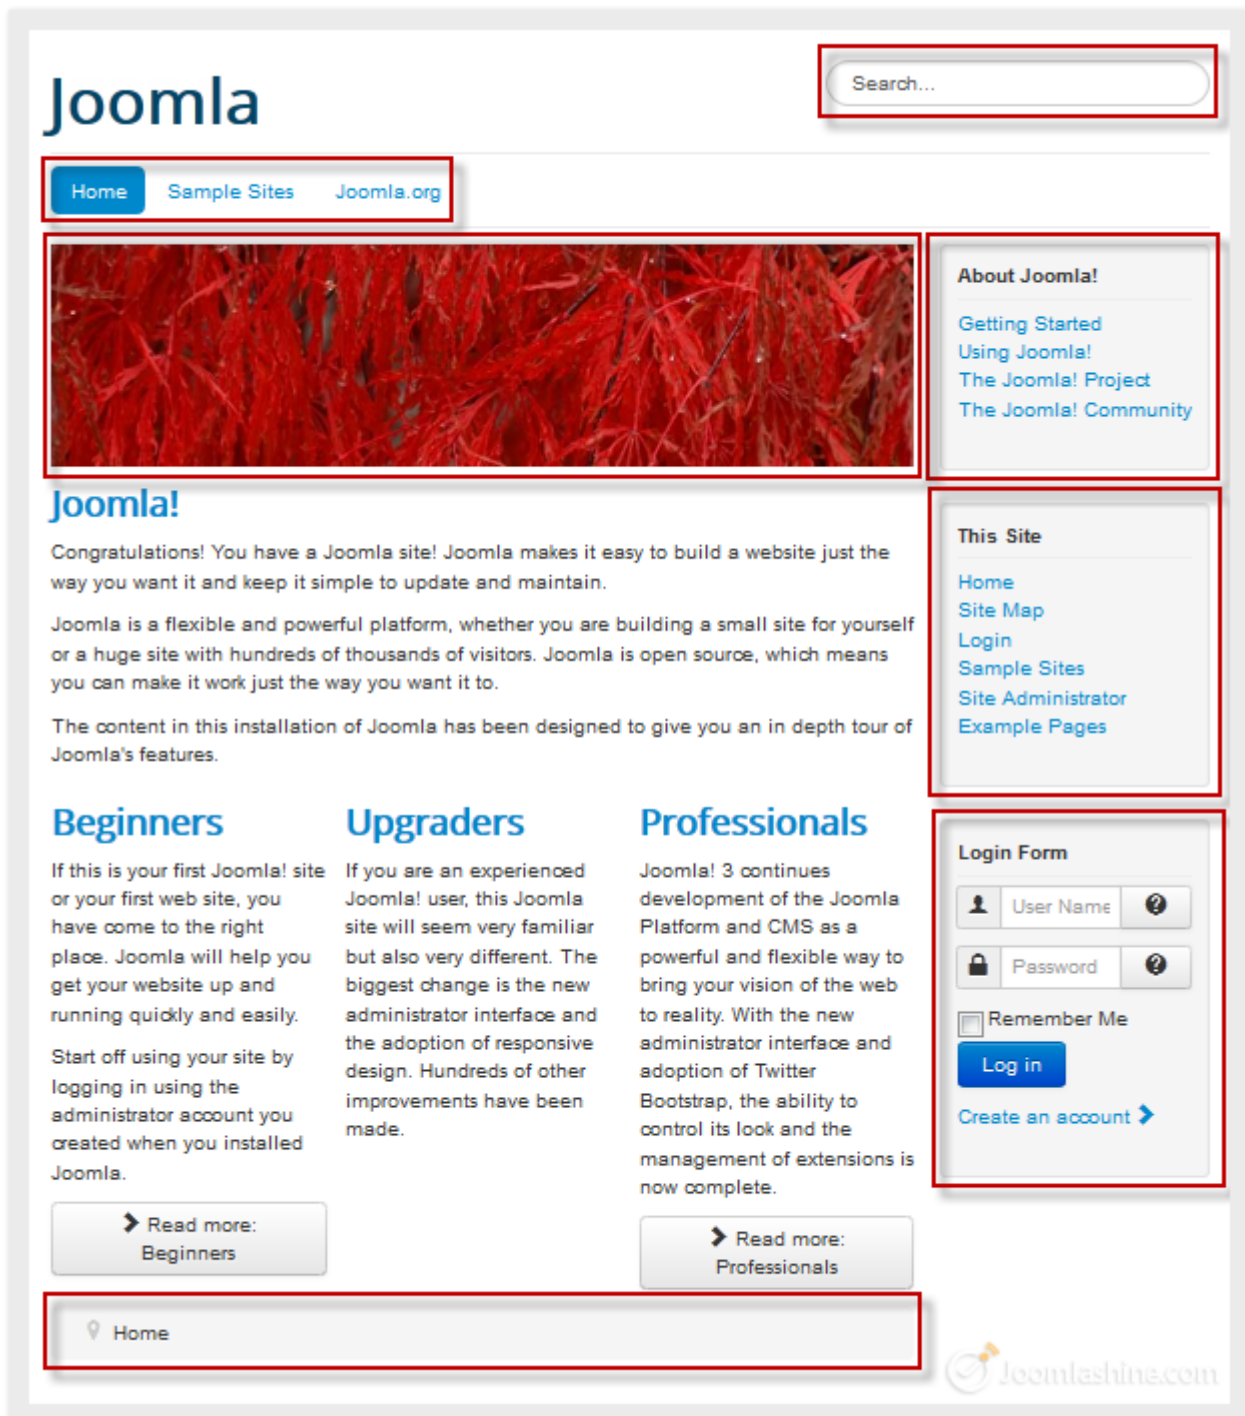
Joomla

Search...

Home Sample Sites Joomla.org

About Joomla!

Getting Started
Using Joomla!
The Joomla! Project
The Joomla! Community

Joomla!

Congratulations! You have a Joomla site! Joomla makes it easy to build a website just the way you want it and keep it simple to update and maintain.

Joomla is a flexible and powerful platform, whether you are building a small site for yourself or a huge site with hundreds of thousands of visitors. Joomla is open source, which means you can make it work just the way you want it to.

The content in this installation of Joomla has been designed to give you an in depth tour of Joomla's features.

This Site

Home
Site Map
Login
Sample Sites
Site Administrator
Example Pages

Beginners

If this is your first Joomla! site or your first web site, you have come to the right place. Joomla will help you get your website up and running quickly and easily.

Start off using your site by logging in using the administrator account you created when you installed Joomla.

Read more: Beginners

Upgraders

If you are an experienced Joomla! user, this Joomla site will seem very familiar but also very different. The biggest change is the new administrator interface and the adoption of responsive design. Hundreds of other improvements have been made.

Professionals

Joomla! 3 continues development of the Joomla Platform and CMS as a powerful and flexible way to bring your vision of the web to reality. With the new administrator interface and adoption of Twitter Bootstrap, the ability to control its look and the management of extensions is now complete.

Read more: Professionals

Login Form

User Name
Password
Remember Me
Log in
Create an account

Home

Joomlashine.com